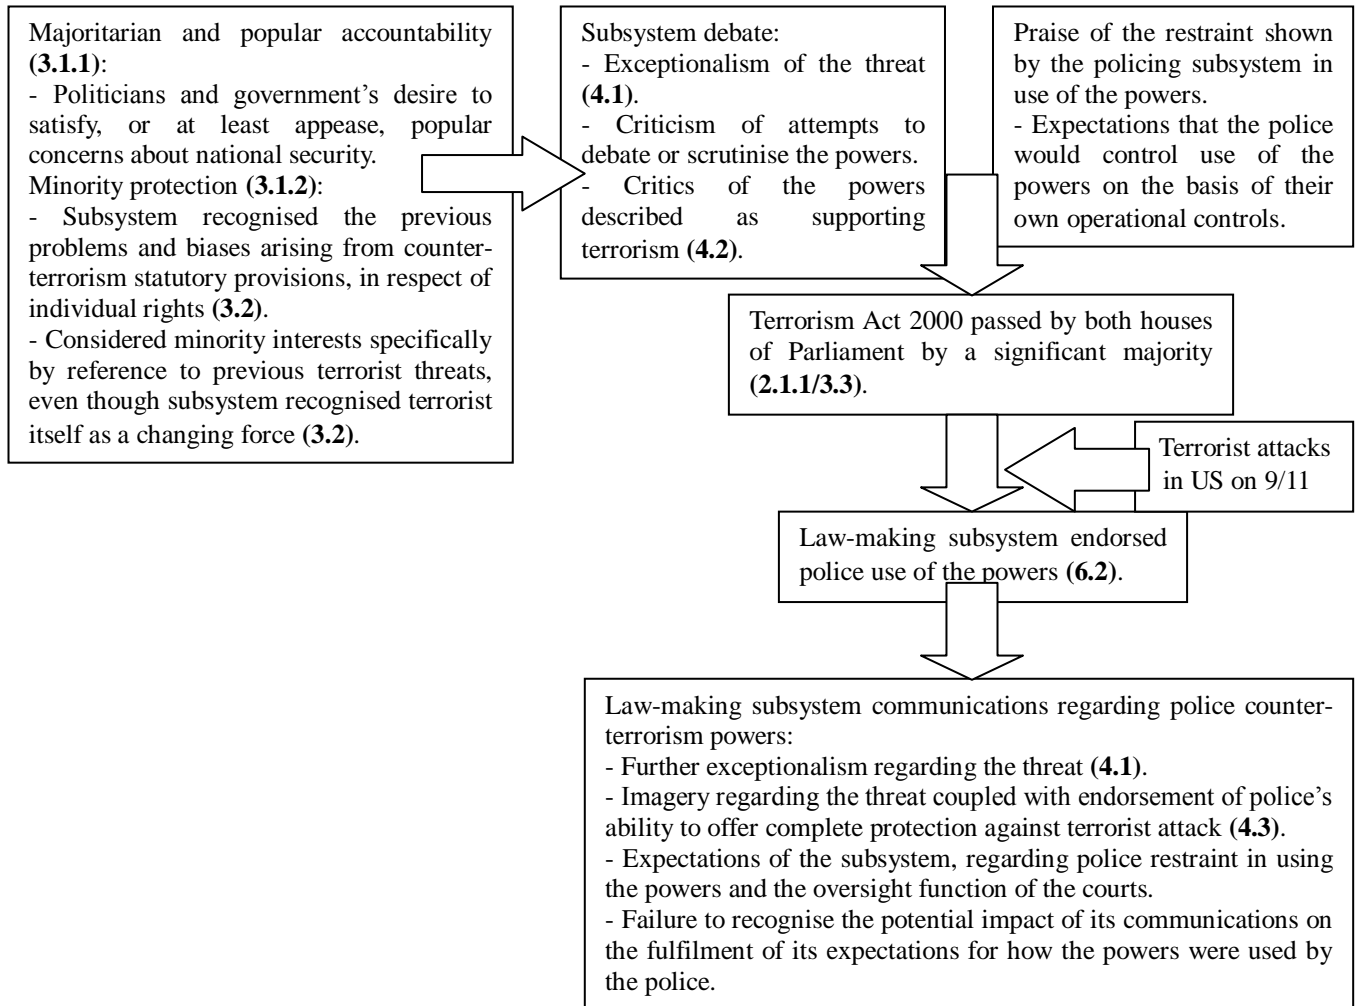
Majoritarian and popular accountability (3.1.1):
- Politicians and government's desire to satisfy, or at least appease, popular concerns about national security.
Minority protection (3.1.2):
- Subsystem recognised the previous problems and biases arising from counterterrorism statutory provisions, in respect of individual rights (3.2).
- Considered minority interests specifically by reference to previous terrorist threats, even though subsystem recognised terrorist itself as a changing force (3.2).

Subsystem debate:
- Exceptionalism of the threat (4.1).
- Criticism of attempts to debate or scrutinise the powers.
- Critics of the powers described as supporting terrorism (4.2).

Praise of the restraint shown by the policing subsystem in use of the powers.
- Expectations that the police would control use of the powers on the basis of their own operational controls.

Terrorism Act 2000 passed by both houses of Parliament by a significant majority (2.1.1/3.3).

Terrorist attacks in US on 9/11

Law-making subsystem endorsed police use of the powers (6.2).

Law-making subsystem communications regarding police counterterrorism powers:
- Further exceptionalism regarding the threat (4.1).
- Imagery regarding the threat coupled with endorsement of police's ability to offer complete protection against terrorist attack (4.3).
- Expectations of the subsystem, regarding police restraint in using the powers and the oversight function of the courts.
- Failure to recognise the potential impact of its communications on the fulfilment of its expectations for how the powers were used by the police.